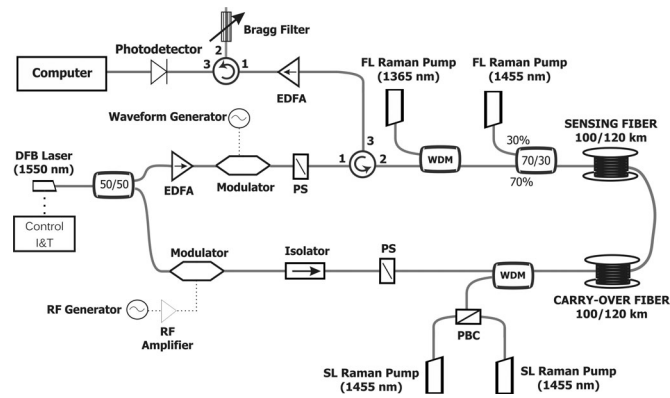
Bragg Filter

Photodetector

2

3

1

Computer

EDFA

FL Raman Pump (1365 nm)

FL Raman Pump (1455 nm)

Waveform Generator

3

30%

SENSING FIBER 100/120 km

DFB Laser (1550 nm)

1

2

50/50

EDFA

Modulator

PS

WDM

70/30

70%

Control I&T

Modulator

Isolator

PS

WDM

CARRY-OVER FIBER 100/120 km

RF Generator

RF Amplifier

PBC

SL Raman Pump (1455 nm)

SL Raman Pump (1455 nm)